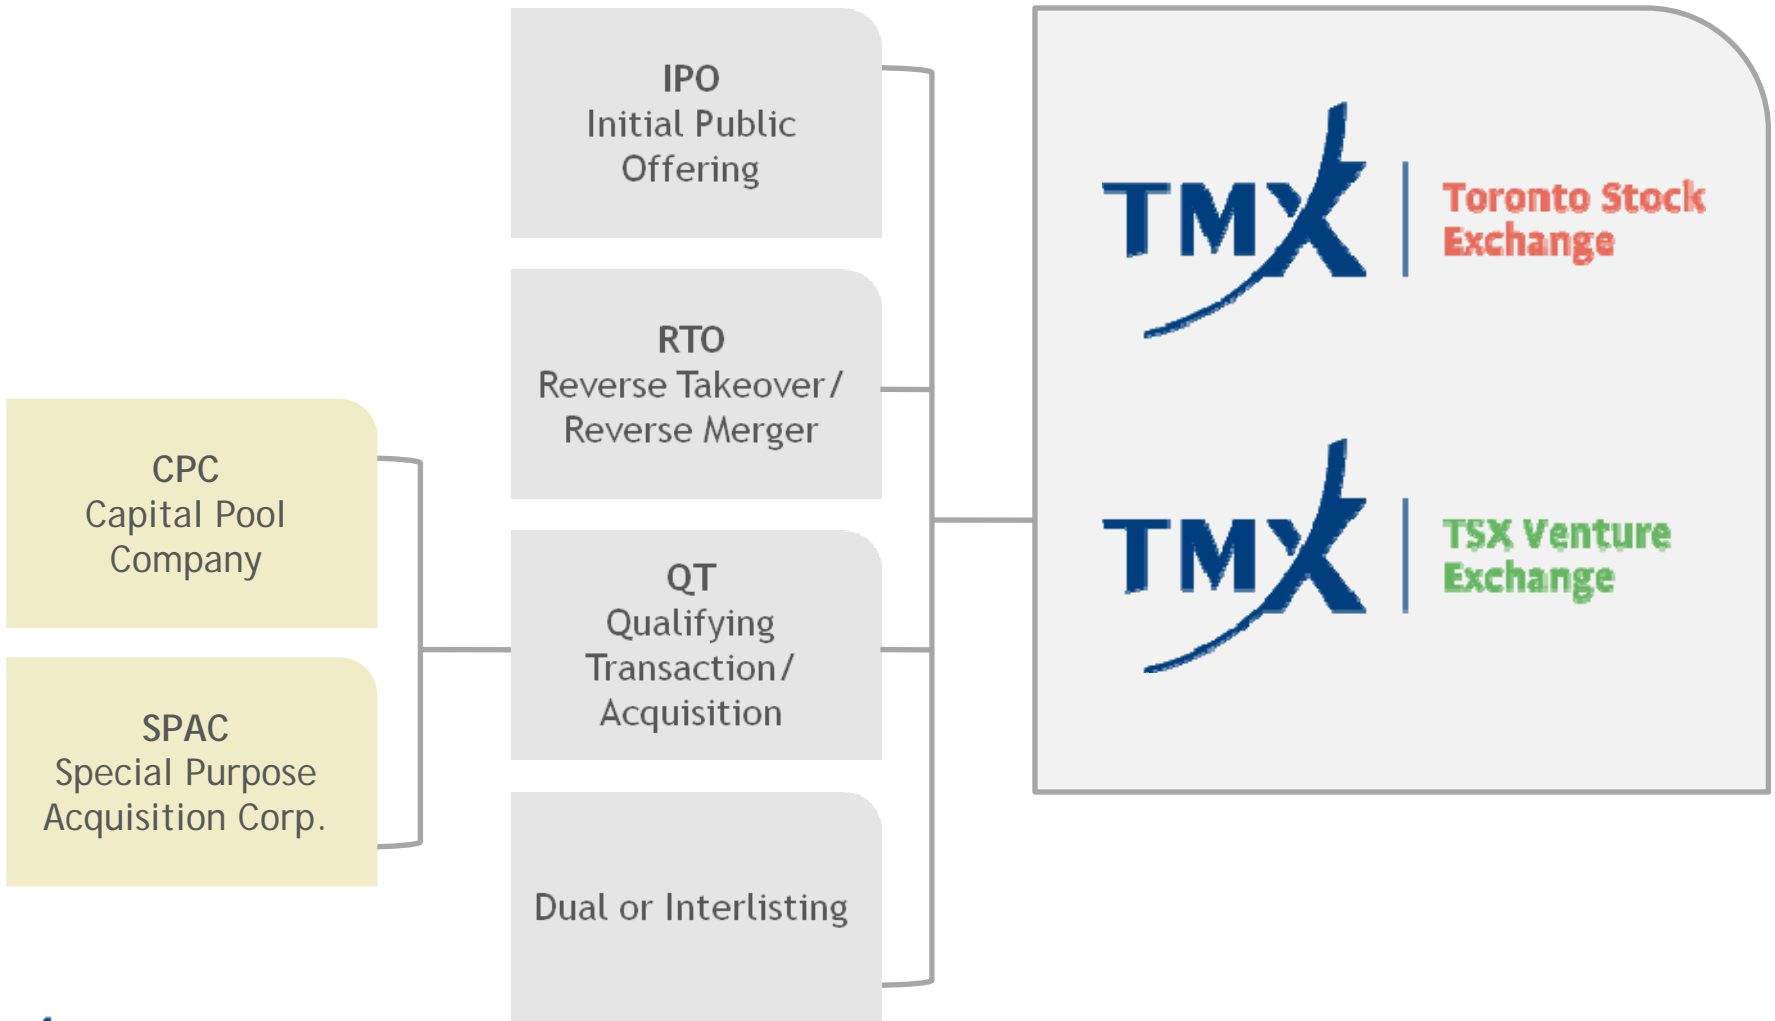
IPO
Initial Public Offering

RTO
Reverse Takeover / Reverse Merger

QT
Qualifying Transaction / Acquisition

Dual or Interlisting

CPC
Capital Pool Company

SPAC
Special Purpose Acquisition Corp.

TMX | Toronto Stock Exchange

TMX | TSX Venture Exchange